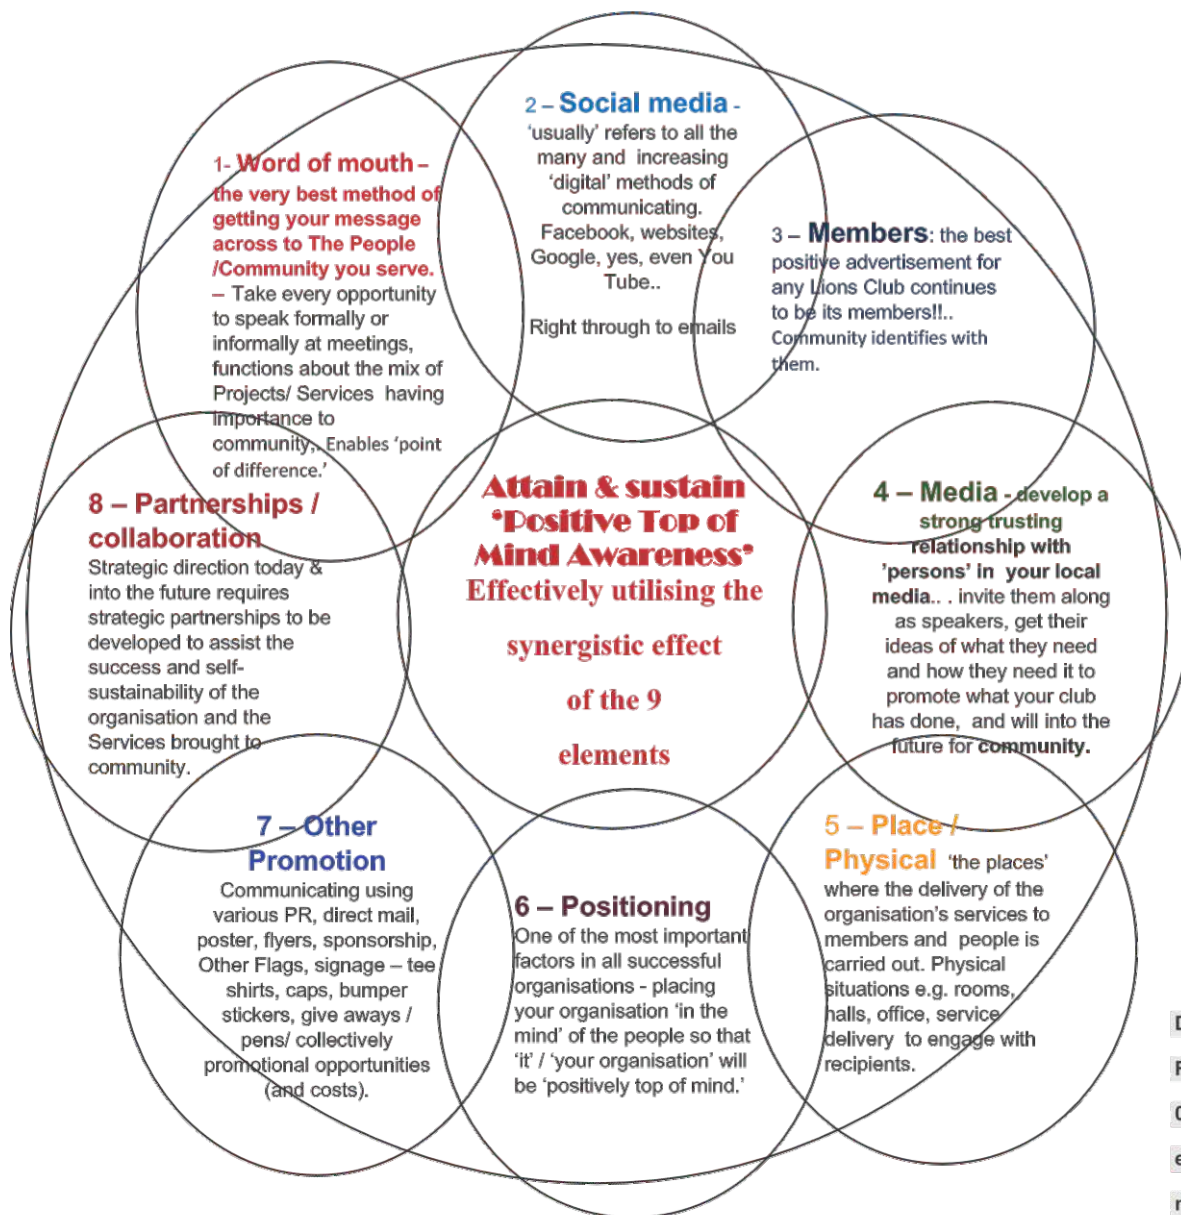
1- Word of mouth – the very best method of getting your message across to The People /Community you serve. – Take every opportunity to speak formally or informally at meetings, functions about the mix of Projects/ Services having importance to community. Enables 'point of difference.'

2 – Social media - 'usually' refers to all the many and increasing 'digital' methods of communicating. Facebook, websites, Google, yes, even You Tube..

Right through to emails

3 – Members: the best positive advertisement for any Lions Club continues to be its members!!.. Community identifies with them.

8 – Partnerships / collaboration Strategic direction today & into the future requires strategic partnerships to be developed to assist the success and self-sustainability of the organisation and the Services brought to community.

Attain & sustain 'Positive Top of Mind Awareness' Effectively utilising the synergistic effect of the 9 elements

4 – Media - develop a strong trusting relationship with 'persons' in your local media.. . invite them along as speakers, get their ideas of what they need and how they need it to promote what your club has done, and will into the future for community.

7 – Other Promotion Communicating using various PR, direct mail, poster, flyers, sponsorship, Other Flags, signage – tee shirts, caps, bumper stickers, give aways / pens/ collectively promotional opportunities (and costs).

6 – Positioning One of the most important factors in all successful organisations - placing your organisation 'in the mind' of the people so that 'it' / 'your organisation' will be 'positively top of mind.'

5 – Place / Physical 'the places' where the delivery of the organisation's services to members and people is carried out. Physical situations e.g. rooms, halls, office, service delivery to engage with recipients.